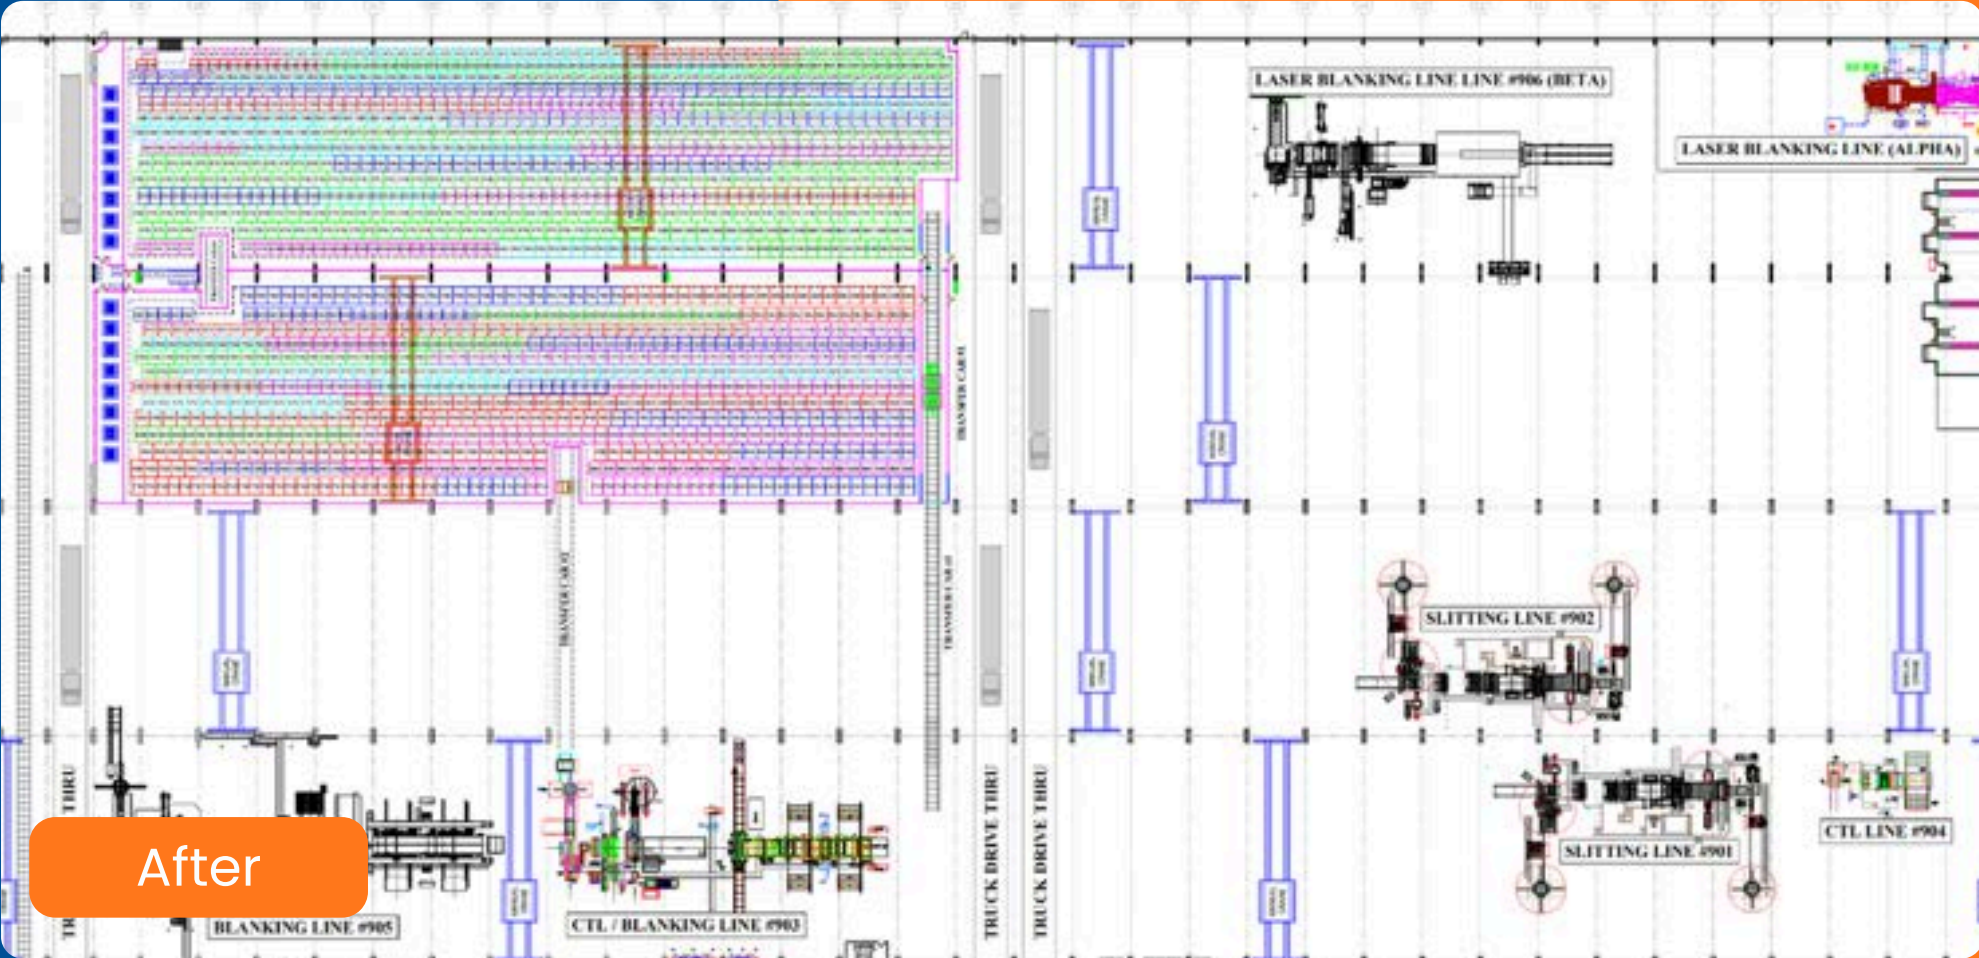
LASER BLANKING LINE LINE #906 (BETA)

LASER BLANKING LINE (ALPHA)

TRANSFER CART

TRANSFER CART

TRANSFER CART

SLITTING LINE #902

THRU

TRUCK DRIVE THRU

TRUCK DRIVE THRU

After

BLANKING LINE #905

CTL / BLANKING LINE #903

SLITTING LINE #901

CTL LINE #904